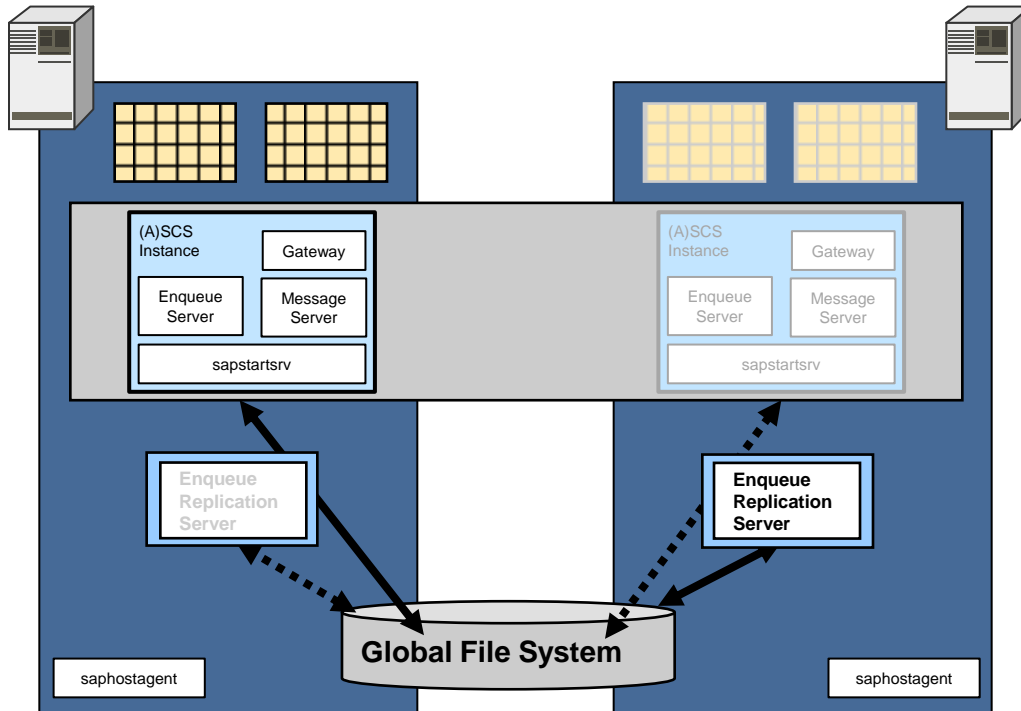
(A)SCS Instance

Gateway

Enqueue Server

Message Server

sapstartsrv

(A)SCS Instance

Gateway

Enqueue Server

Message Server

sapstartsrv

Enqueue Replication Server

Enqueue Replication Server

Global File System

saphostagent

saphostagent